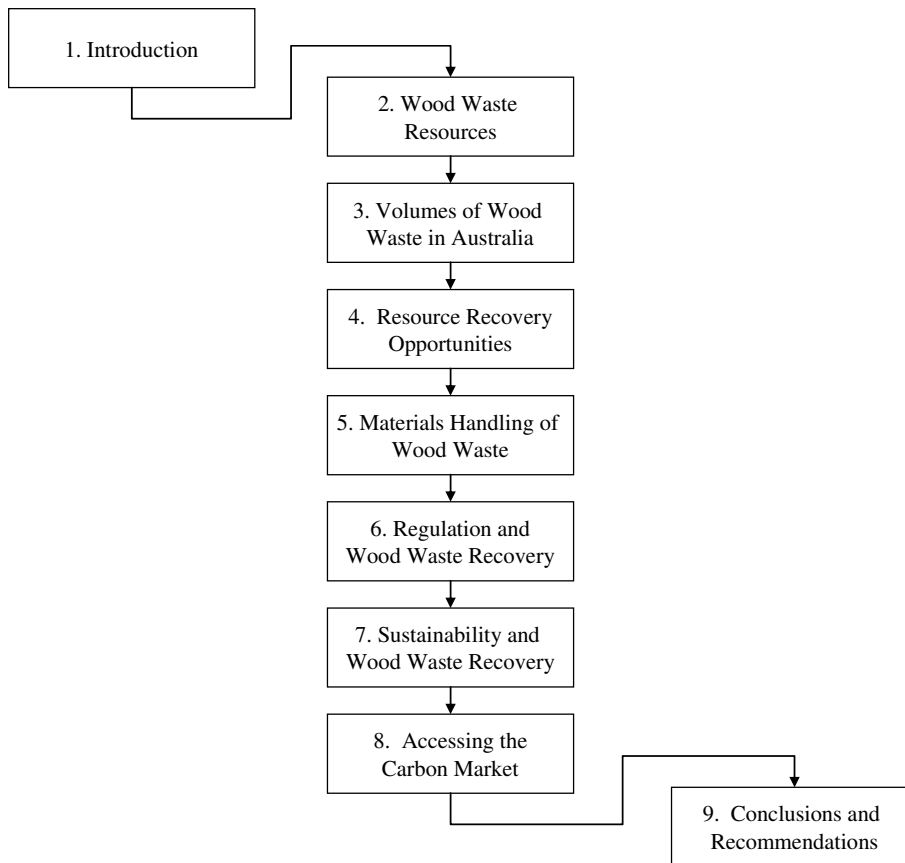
1. Introduction

2. Wood Waste Resources

3. Volumes of Wood Waste in Australia

4. Resource Recovery Opportunities

5. Materials Handling of Wood Waste

6. Regulation and Wood Waste Recovery

7. Sustainability and Wood Waste Recovery

8. Accessing the Carbon Market

9. Conclusions and Recommendations